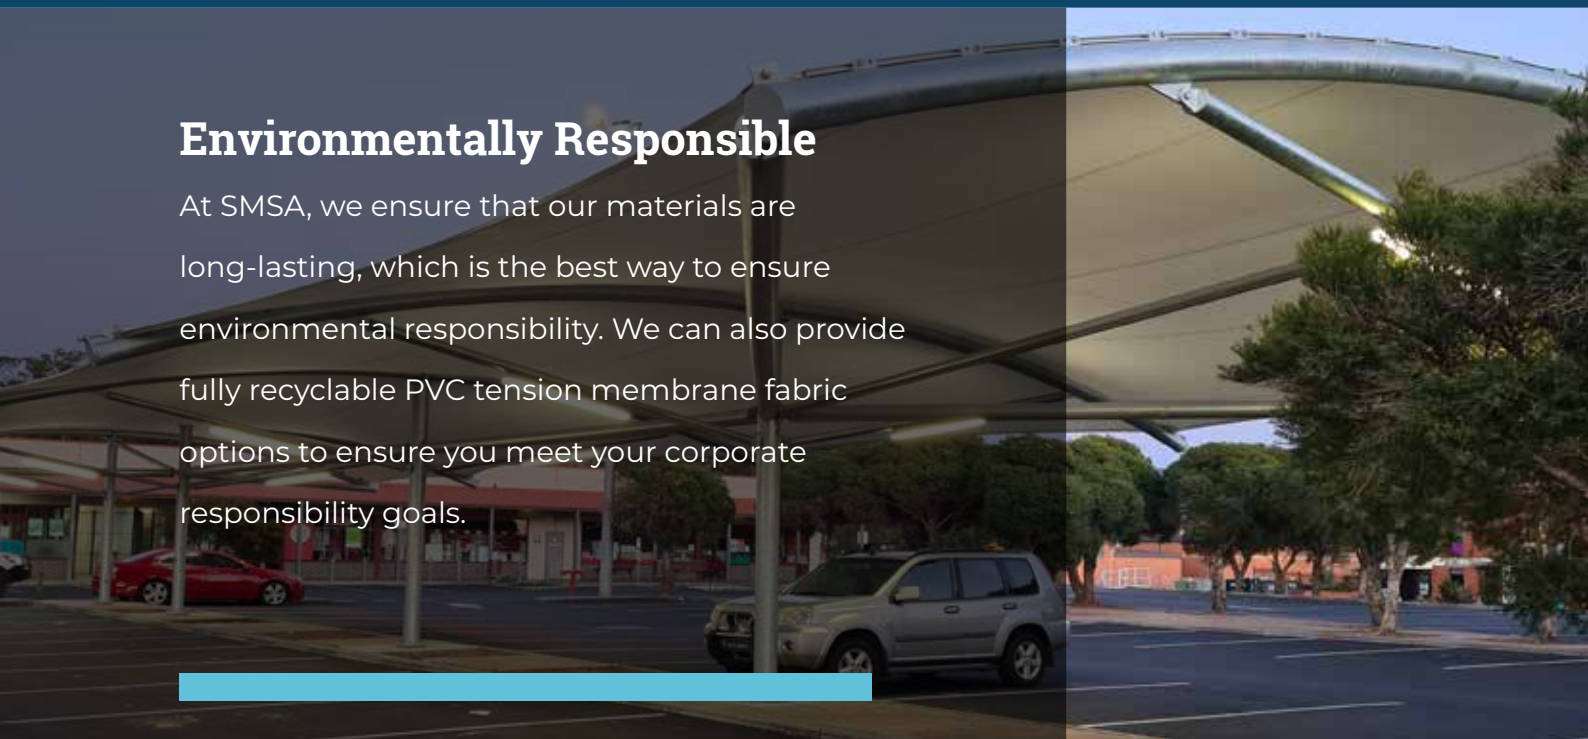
Environmentally Responsible

At SMSA, we ensure that our materials are long-lasting, which is the best way to ensure environmental responsibility. We can also provide fully recyclable PVC tension membrane fabric options to ensure you meet your corporate responsibility goals.